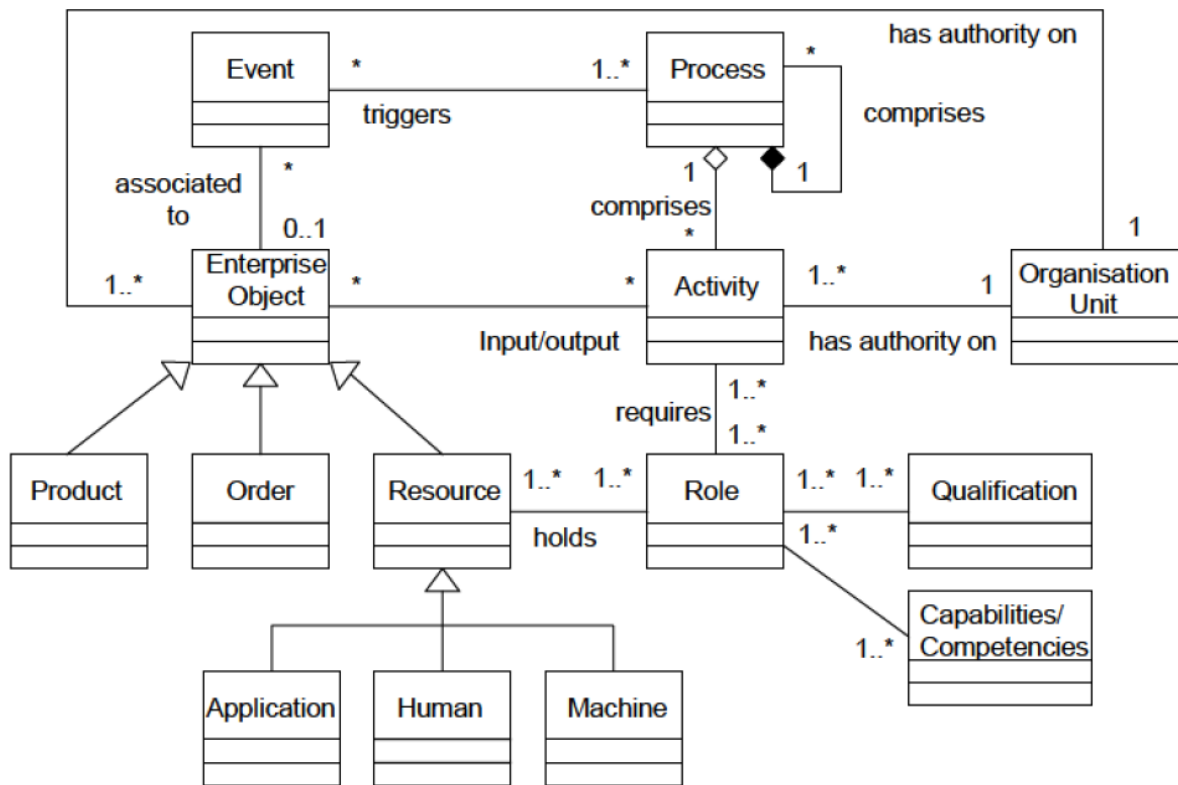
has authority on

Event * 1..* Process *

triggers

comprises

associated to *

1 1

comprises

0..1 *

1

1..* Enterprise Object * * Activity 1..* 1 Organisation Unit

Input/output has authority on

1..*

requires

1..*

Product Order Resource 1..* 1..* Role 1..* 1..* Qualification

holds 1..*

Capabilities/ Competencies

1..*

Application Human Machine